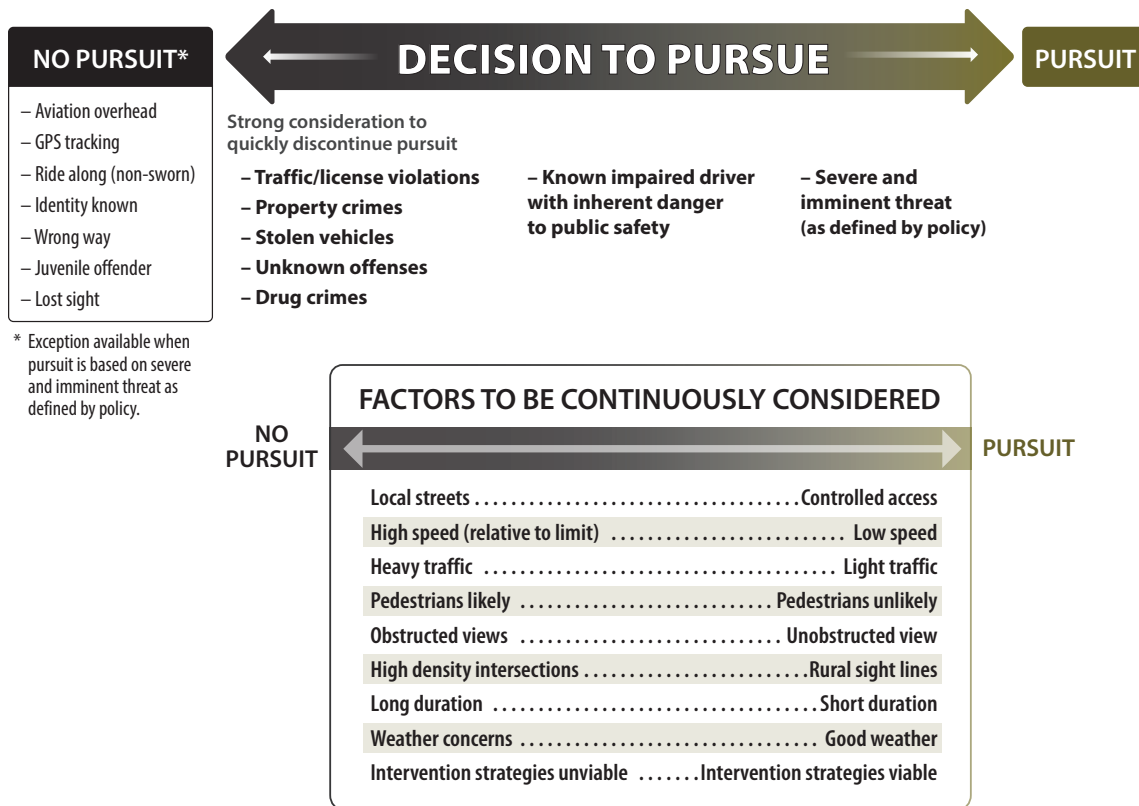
NO PURSUIT*

– Aviation overhead
– GPS tracking
– Ride along (non-sworn)
– Identity known
– Wrong way
– Juvenile offender
– Lost sight

* Exception available when pursuit is based on severe and imminent threat as defined by policy.

DECISION TO PURSUE

PURSUIT

Strong consideration to quickly discontinue pursuit

– Traffic/license violations
– Property crimes
– Stolen vehicles
– Unknown offenses
– Drug crimes

– Known impaired driver with inherent danger to public safety

– Severe and imminent threat (as defined by policy)

FACTORS TO BE CONTINUOUSLY CONSIDERED

NO PURSUIT

PURSUIT

Local streets ........................................Controlled access
High speed (relative to limit) .......................... Low speed
Heavy traffic ........................................... Light traffic
Pedestrians likely ........................... Pedestrians unlikely
Obstructed views ............................. Unobstructed view
High density intersections ..........................Rural sight lines
Long duration .......................................Short duration
Weather concerns ................................. Good weather
Intervention strategies unviable .......Intervention strategies viable